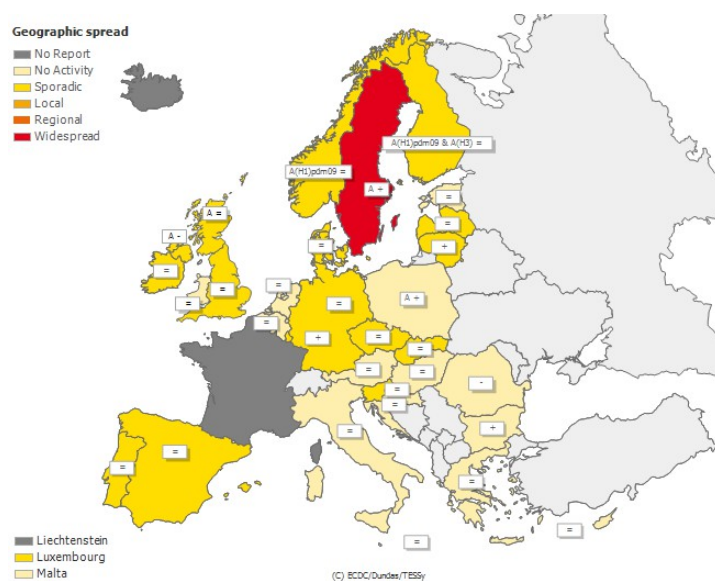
Geographic spread
No Report
No Activity
Sporadic
Local
Regional
Widespread

A(H1)pdm09 & A(H3) =
A(H1)pdm09 =
A +
A =
A -
=
=
=
=
=
=
=
=
+
A +
=
+
=
=
=
=
=
=
=
=
-
=
=
+
=
=
=
=

Liechtenstein
Luxembourg
Malta

(C) ECDC/Dundas/TESSy